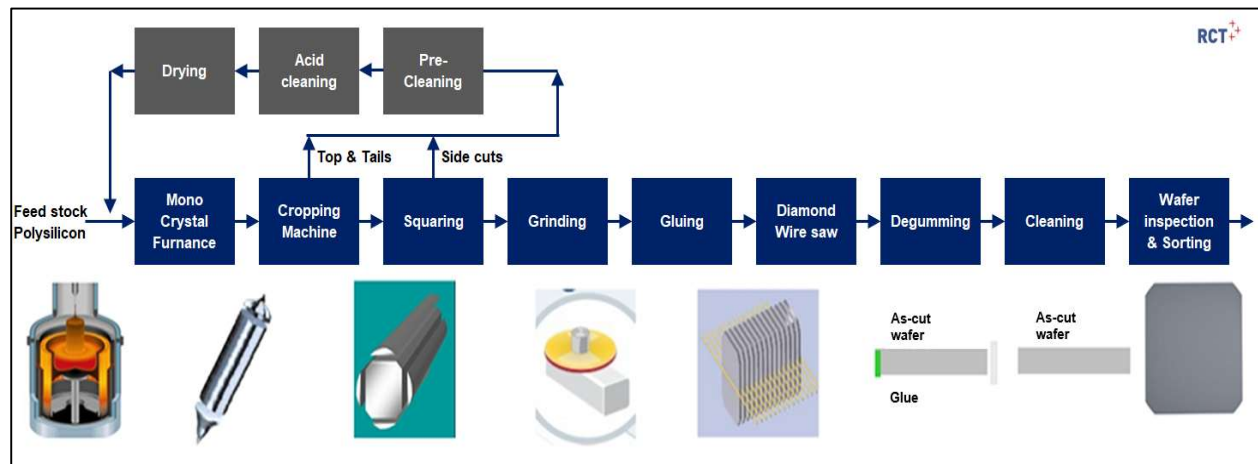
RCT

Drying

Acid cleaning

Pre-Cleaning

Top & Tails

Side cuts

Feed stock Polysilicon

Mono Crystal Furnance

Cropping Machine

Squaring

Grinding

Gluing

Diamond Wire saw

Degumming

Cleaning

Wafer inspection & Sorting

As-cut wafer

Glue

As-cut wafer